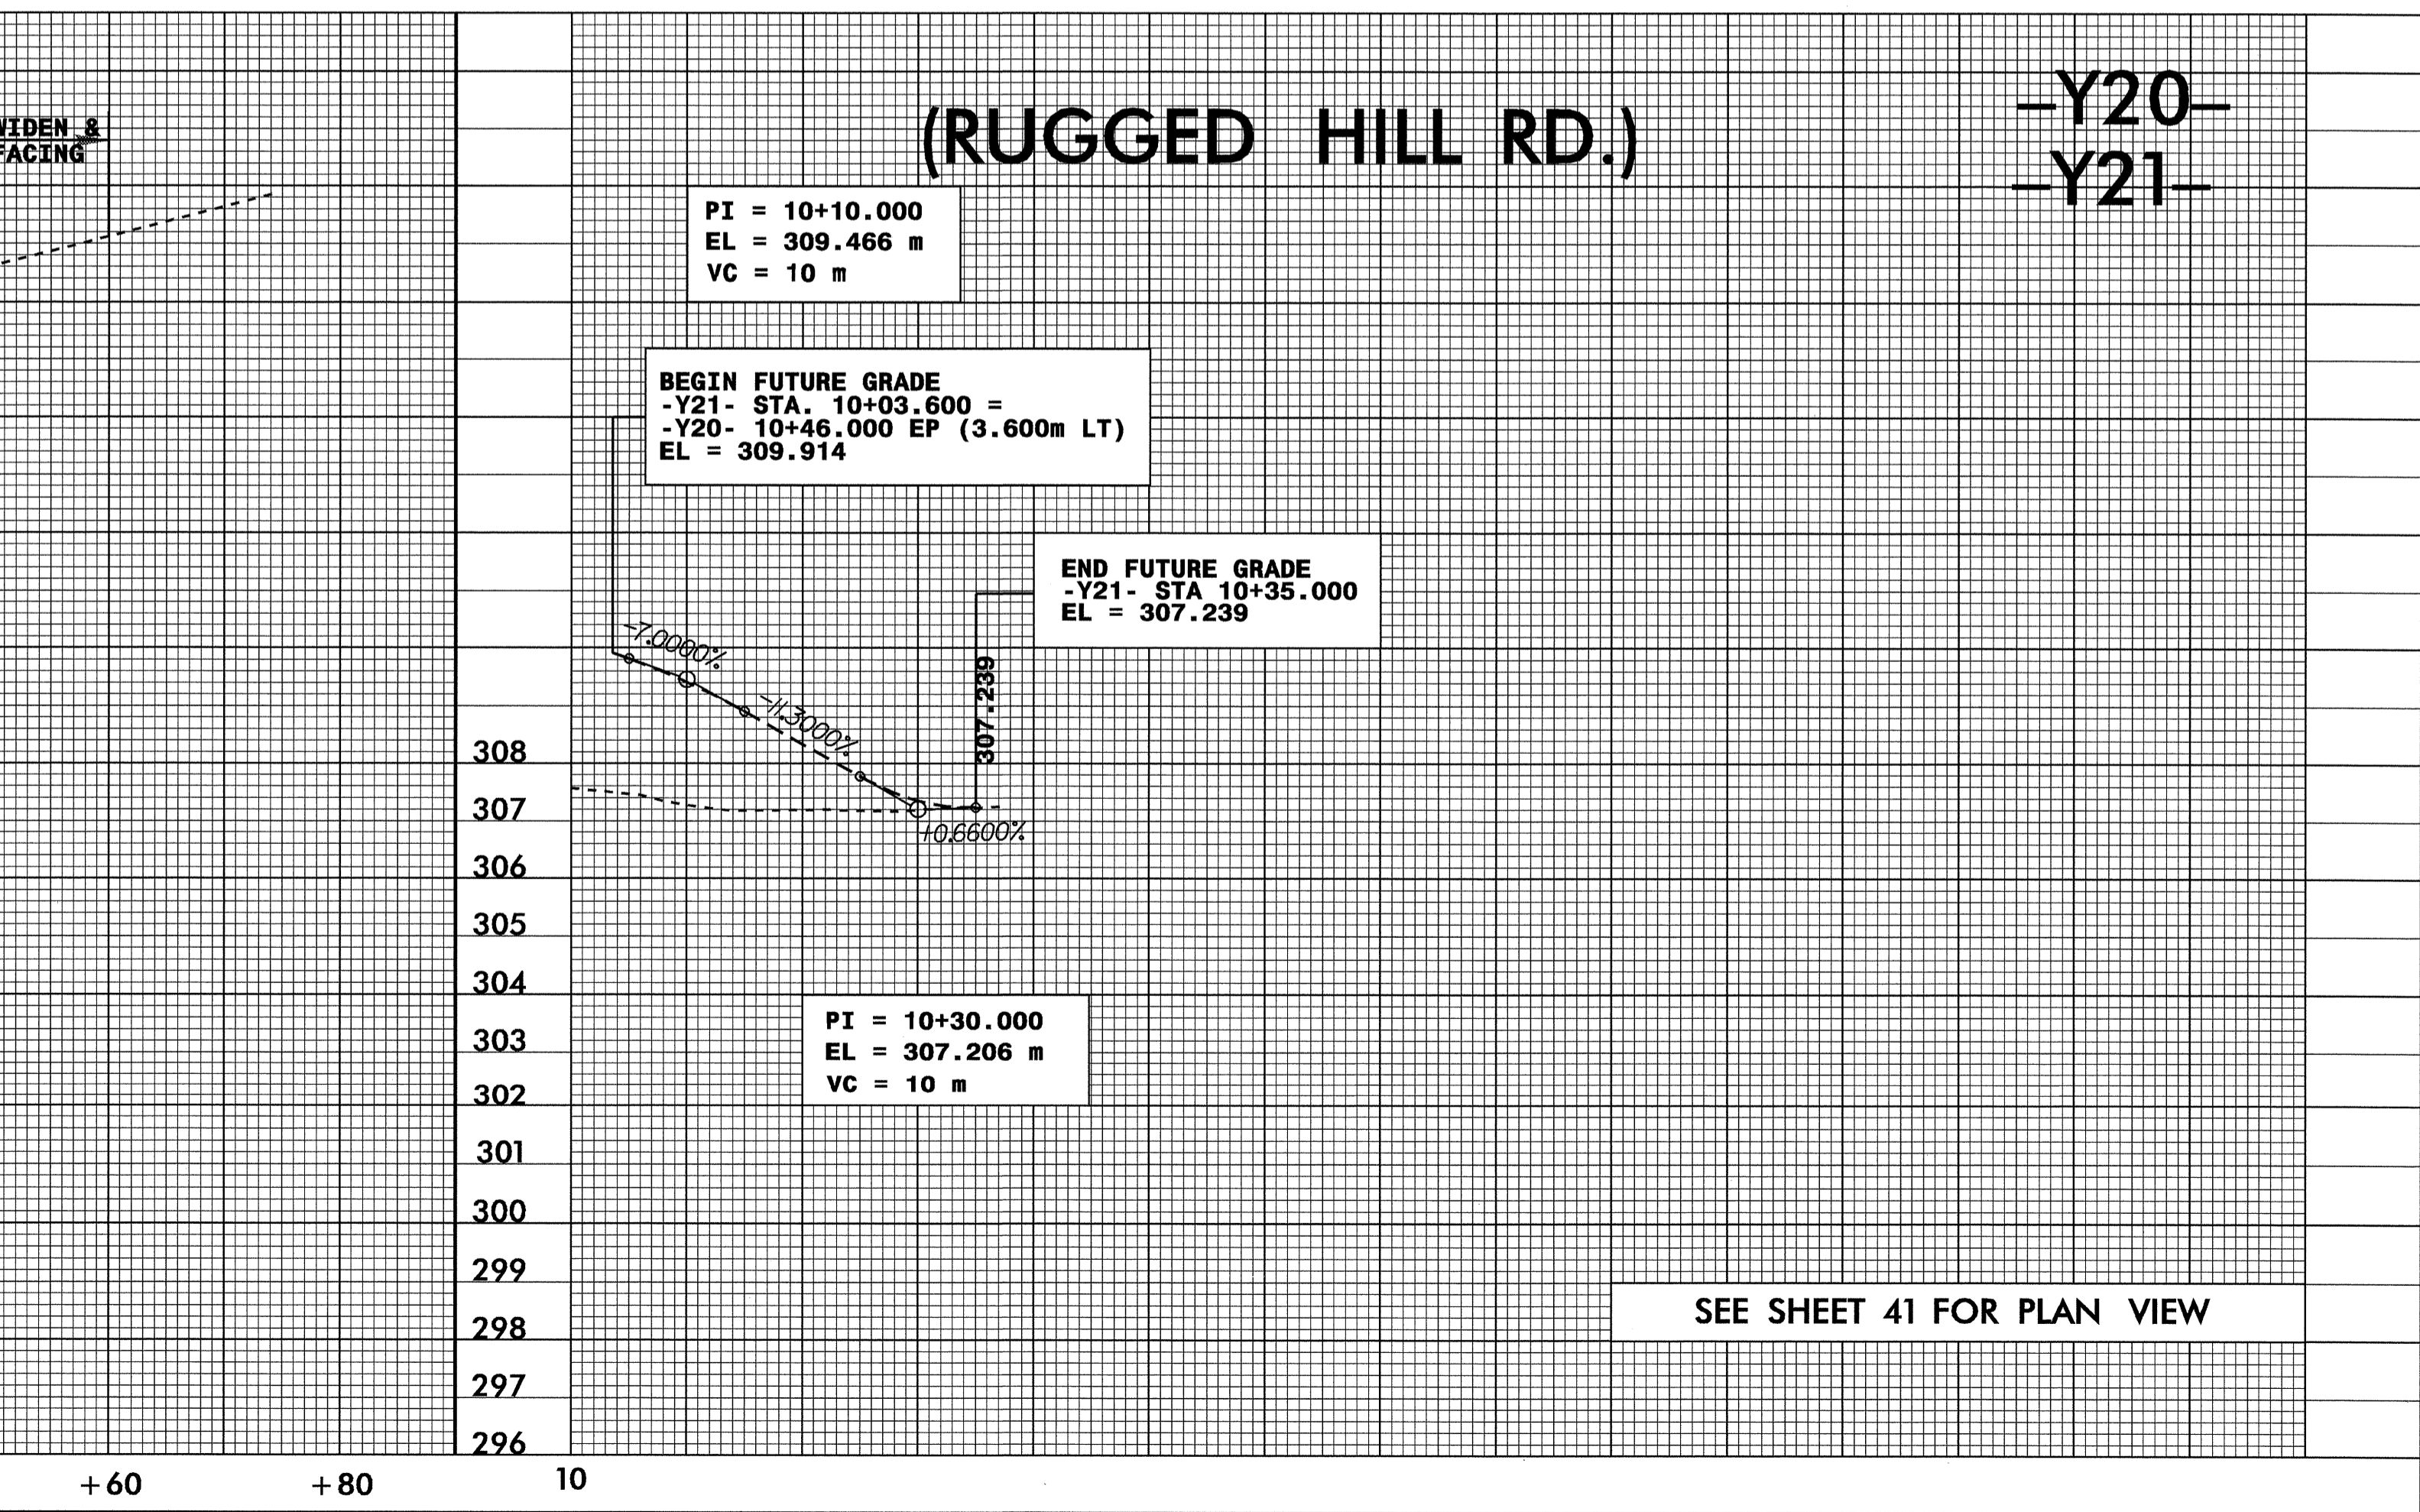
IDEN &
FACING

(RUGGED HILL RD.)

-Y20-
-Y21-

PI = 10+10.000
EL = 309.466 m
VC = 10 m

BEGIN FUTURE GRADE
-Y21- STA. 10+03.600 =
-Y20- 10+46.000 EP (3.600m LT)
EL = 309.914

END FUTURE GRADE
-Y21- STA 10+35.000
EL = 307.239

-7.0000%

-11.3000%

307.239

+0.6600%

308
307
306
305
304
303
302
301
300
299
298
297
296

PI = 10+30.000
EL = 307.206 m
VC = 10 m

SEE SHEET 41 FOR PLAN VIEW

+60
+80
10